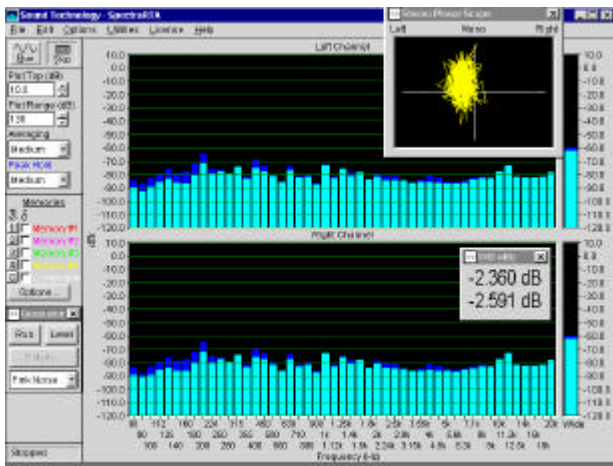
Sound Technology - SpectraRTA
File Edit Options Utilities License Help
Run Stop
Plot Top (dB)
10.0
Plot Range (dB)
130
Averaging
Medium
Peak Hold
Medium
Memories
Memory #1
Memory #2
Memory #3
Memory #4
Options...
Generator
Run Level
Details...
Pink Noise
Stopped

Left Channel
10.0
0.0
-10.0
-20.0
-30.0
-40.0
-50.0
-60.0
-70.0
-80.0
-90.0
-100.0
-110.0
-120.0

dB

Right Channel
10.0
0.0
-10.0
-20.0
-30.0
-40.0
-50.0
-60.0
-70.0
-80.0
-90.0
-100.0
-110.0
-120.0

-2.360 dB
-2.591 dB

20 112 160 224 315 450 630 900 1.25k 1.8k 2.5k 3.55k 5k 7.1k 10k 14k 20k Wide
90 125 180 250 355 500 710 1k 1.4k 2k 2.8k 4k 5.6k 8k 11.2k 16k
100 140 200 280 400 560 800 1.12k 1.6k 2.24k 3.15k 4.5k 6.3k 9k 12.5k 18k
Frequency (Hz)

Stereo Phase Scope
Left Mono Right

10.0
0.0
-10.0
-20.0
-30.0
-40.0
-50.0
-60.0
-70.0
-80.0
-90.0
-100.0
-110.0
-120.0